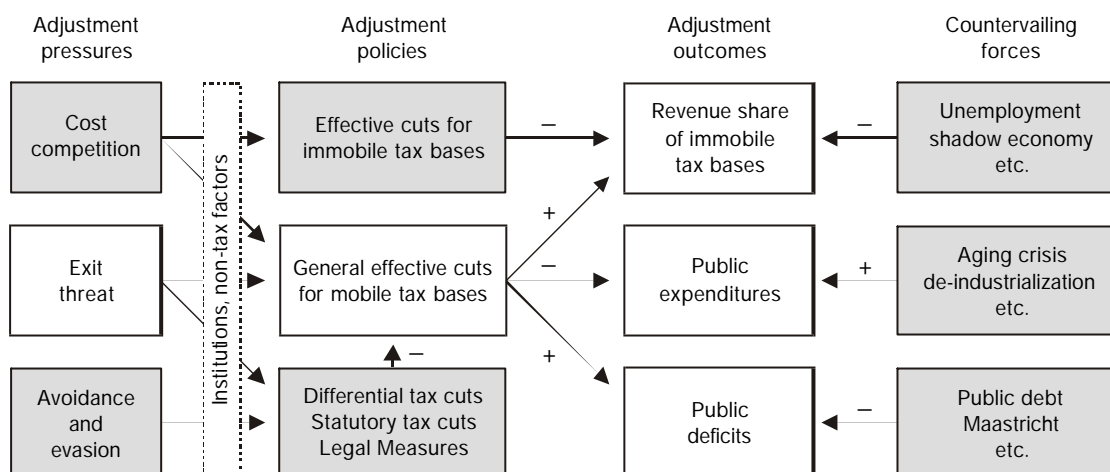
Adjustment pressures

Adjustment policies

Adjustment outcomes

Countervailing forces

Cost competition

Institutions, non-tax factors

Effective cuts for immobile tax bases

–

Revenue share of immobile tax bases

–

Unemployment shadow economy etc.

Exit threat

+

General effective cuts for mobile tax bases

–

Public expenditures

+

Aging crisis de-industrialization etc.

–

+

Avoidance and evasion

Differential tax cuts Statutory tax cuts Legal Measures

Public deficits

–

Public debt Maastricht etc.